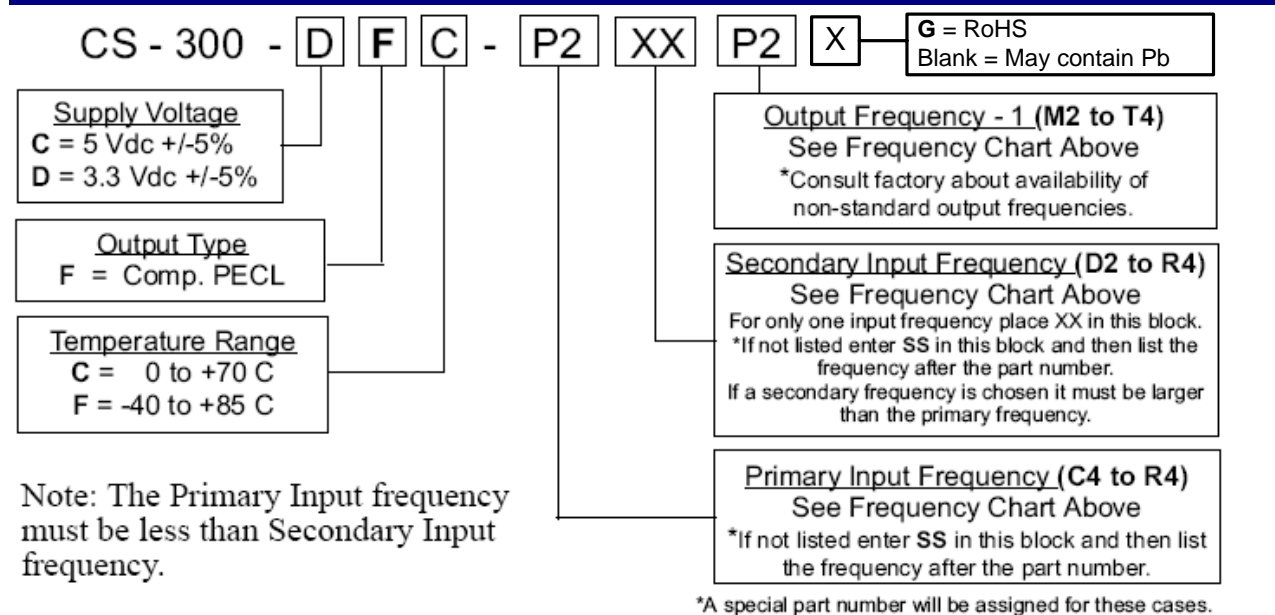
CS - 300 - D F C - P2 XX P2 X

G = RoHS
Blank = May contain Pb

Supply Voltage
C = 5 Vdc +/-5%
D = 3.3 Vdc +/-5%

Output Type
F = Comp. PECL

Temperature Range
C = 0 to +70 C
F = -40 to +85 C

Note: The Primary Input frequency must be less than Secondary Input frequency.

Output Frequency - 1 (M2 to T4)
See Frequency Chart Above
*Consult factory about availability of non-standard output frequencies.

Secondary Input Frequency (D2 to R4)
See Frequency Chart Above
For only one input frequency place XX in this block.
*If not listed enter SS in this block and then list the frequency after the part number.
If a secondary frequency is chosen it must be larger than the primary frequency.

Primary Input Frequency (C4 to R4)
See Frequency Chart Above
*If not listed enter SS in this block and then list the frequency after the part number.

*A special part number will be assigned for these cases.